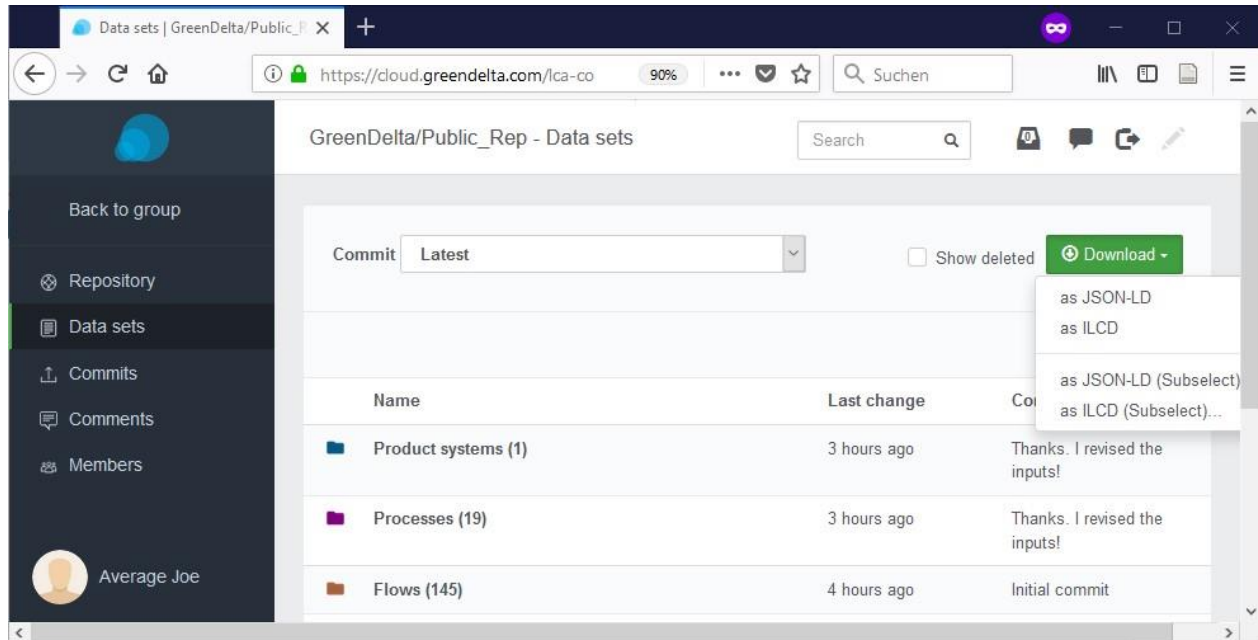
Data sets | GreenDelta/Public_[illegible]

https://cloud.greendelta.com/lca-co

90%

Suchen

GreenDelta/Public_Rep - Data sets

Search

Back to group

Repository

Data sets

Commits

Comments

Members

Average Joe

Commit Latest

Show deleted

Download

as JSON-LD
as ILCD
as JSON-LD (Subselect)
as ILCD (Subselect)...

| Name | Last change | Co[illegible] |
|---|---|---|
| Product systems (1) | 3 hours ago | Thanks. I revised the inputs! |
| Processes (19) | 3 hours ago | Thanks. I revised the inputs! |
| Flows (145) | 4 hours ago | Initial commit |